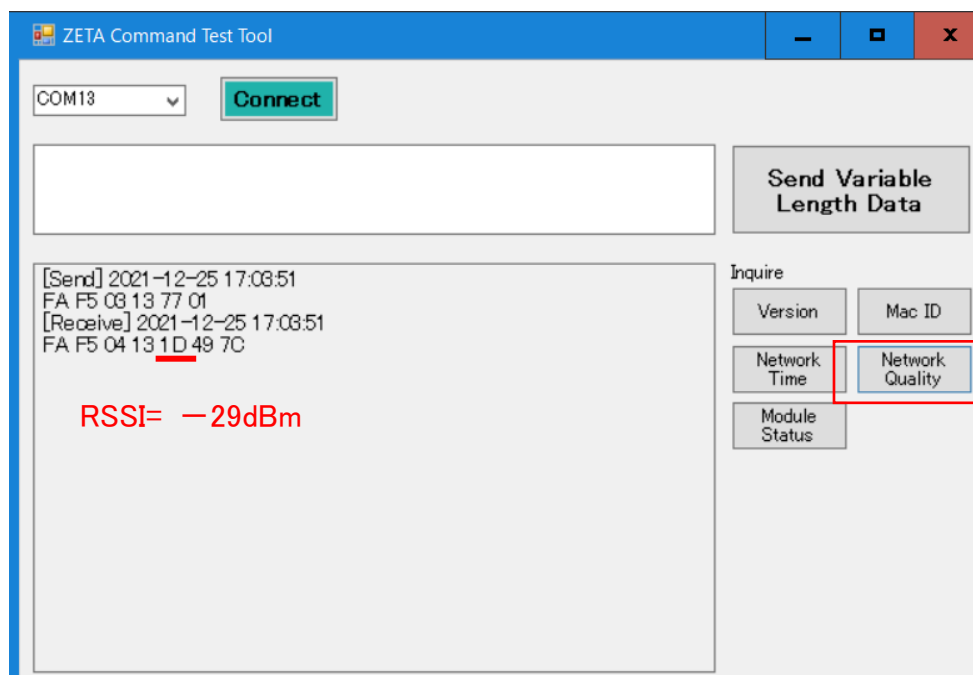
ZETA Command Test Tool

COM13

Connect

Send Variable Length Data

[Send] 2021-12-25 17:03:51
FA F5 03 13 77 01
[Receive] 2021-12-25 17:03:51
FA F5 04 13 1D 49 7C

RSSI= ー29dBm

Inquire

Version

Mac ID

Network Time

Network Quality

Module Status